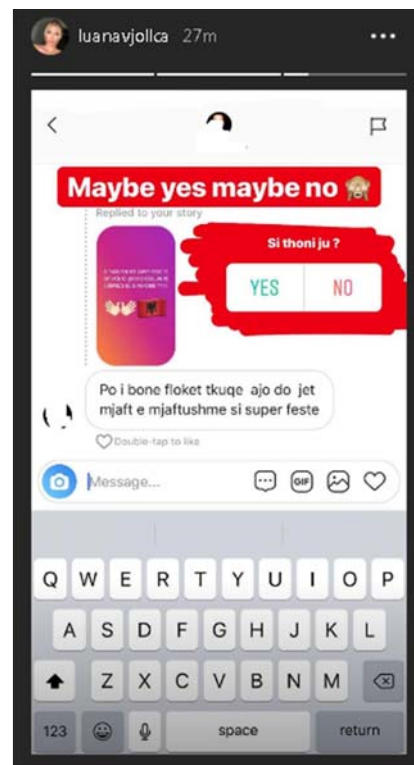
luanavjollca 27m

Maybe yes maybe no 🙈

Replied to your story

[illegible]

Si thoni ju ?

YES NO

Po i bone floket tkuqe ajo do jet mjaft e mjaftushme si super feste

Double-tap to like

Message...

GIF

Q W E R T Y U I O P
A S D F G H J K L
Z X C V B N M
123 space return